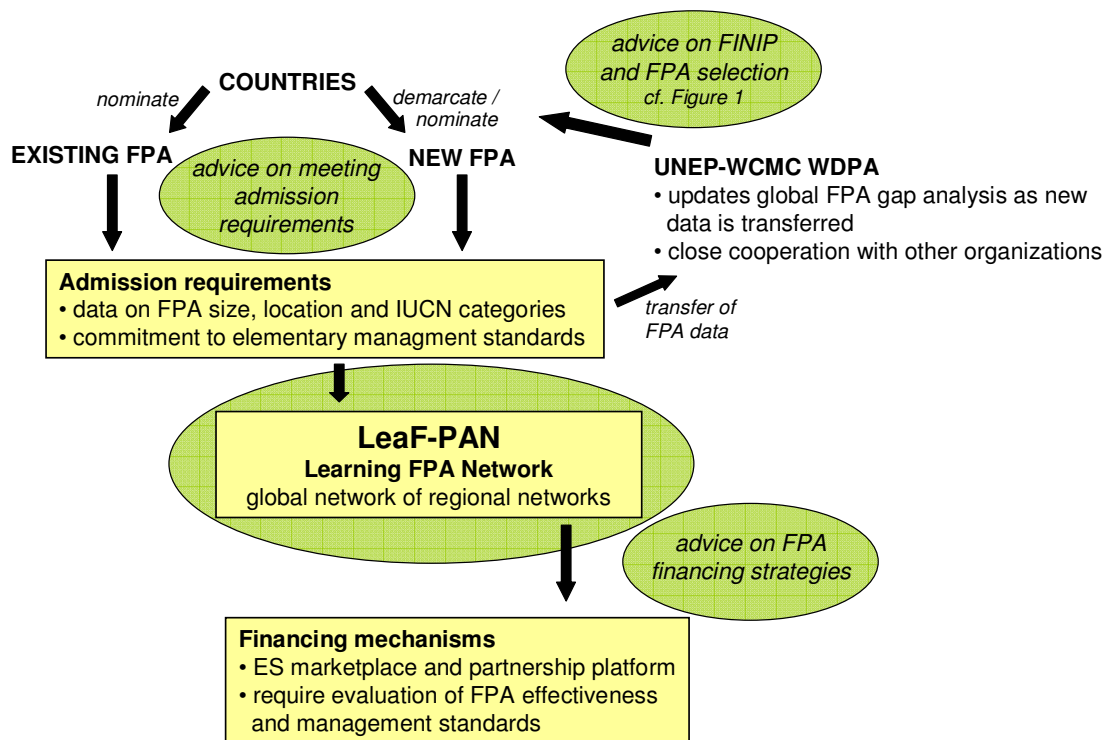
advice on FINIP and FPA selection
cf. Figure 1

COUNTRIES

nominate

demarcate / nominate

EXISTING FPA

advice on meeting admission requirements

NEW FPA

UNEP-WCMC WDPA
• updates global FPA gap analysis as new data is transferred
• close cooperation with other organizations

Admission requirements
• data on FPA size, location and IUCN categories
• commitment to elementary managment standards

transfer of FPA data

LeaF-PAN
Learning FPA Network
global network of regional networks

advice on FPA financing strategies

Financing mechanisms
• ES marketplace and partnership platform
• require evaluation of FPA effectiveness and management standards